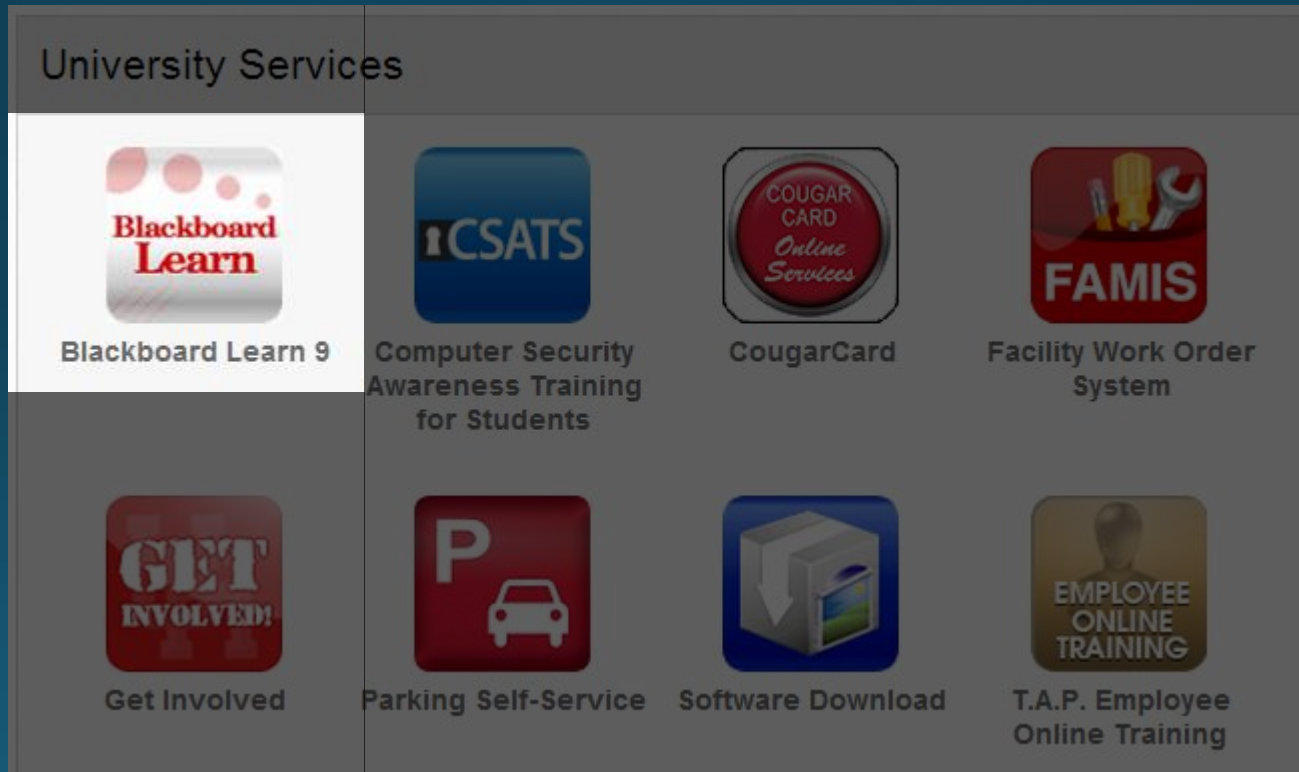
University Services

Blackboard Learn

Blackboard Learn 9

CSATS

Computer Security Awareness Training for Students

COUGAR CARD Online Services

CougarCard

FAMIS

Facility Work Order System

GET INVOLVED!

Get Involved

P

Parking Self-Service

Software Download

EMPLOYEE ONLINE TRAINING

T.A.P. Employee Online Training